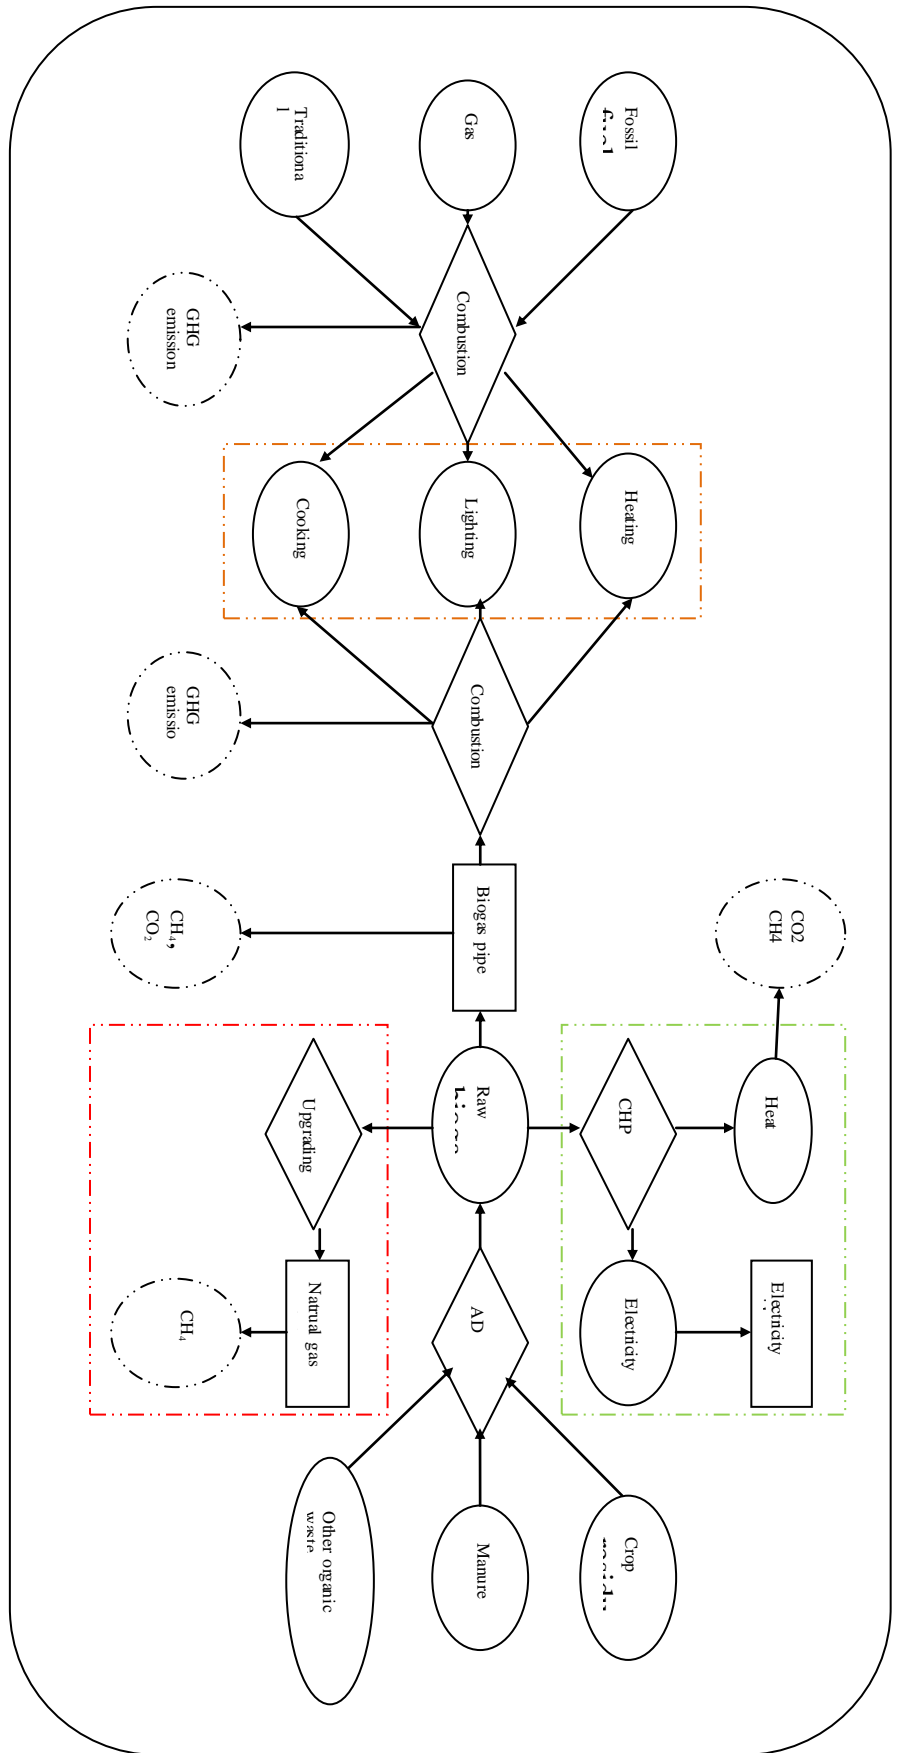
Traditiona l

Gas

Fossil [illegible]

GHG emission

Combustion

Cooking

Lighting

Heating

GHG emissio

Combustion

$CH_4$, $CO_2$

Biogas pipe

CO2 CH4

Upgrading

Raw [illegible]

CHP

Heat

$CH_4$

Natrual gas

AD

Electricity

Electricity

Other organic waste

Manure

Crop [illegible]